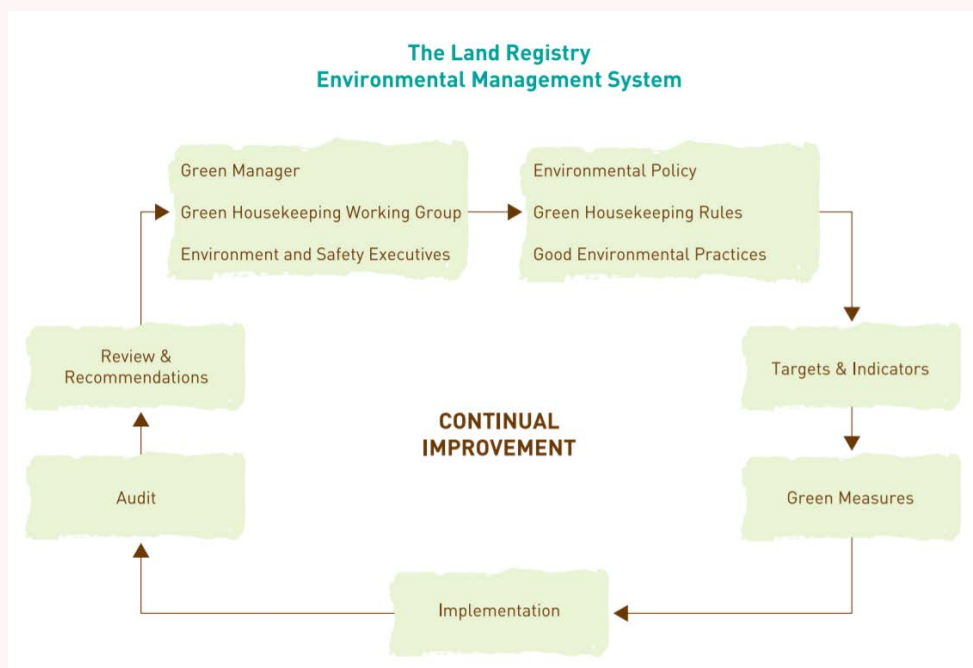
The Land Registry
Environmental Management System

Green Manager
Green Housekeeping Working Group
Environment and Safety Executives

Environmental Policy
Green Housekeeping Rules
Good Environmental Practices

Targets & Indicators

Green Measures

Implementation

Audit

Review & Recommendations

CONTINUAL IMPROVEMENT